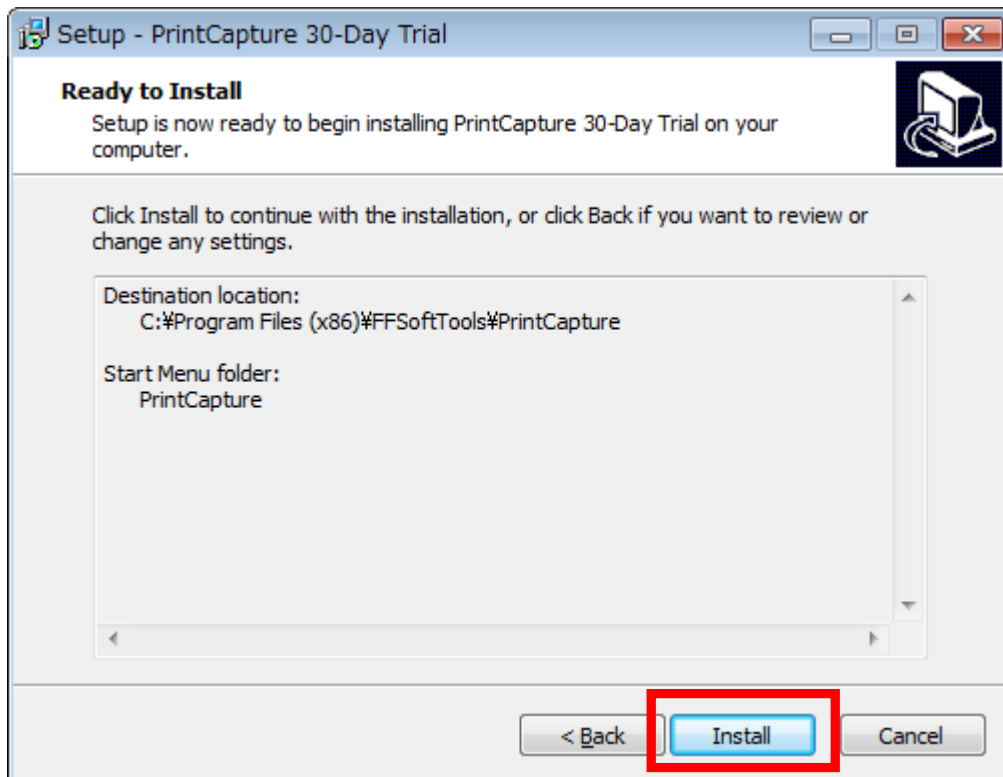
Setup - PrintCapture 30-Day Trial

Ready to Install
Setup is now ready to begin installing PrintCapture 30-Day Trial on your computer.

Click Install to continue with the installation, or click Back if you want to review or change any settings.

Destination location:
C:¥Program Files (x86)¥FFSoftTools¥PrintCapture

Start Menu folder:
PrintCapture

< Back
Install
Cancel